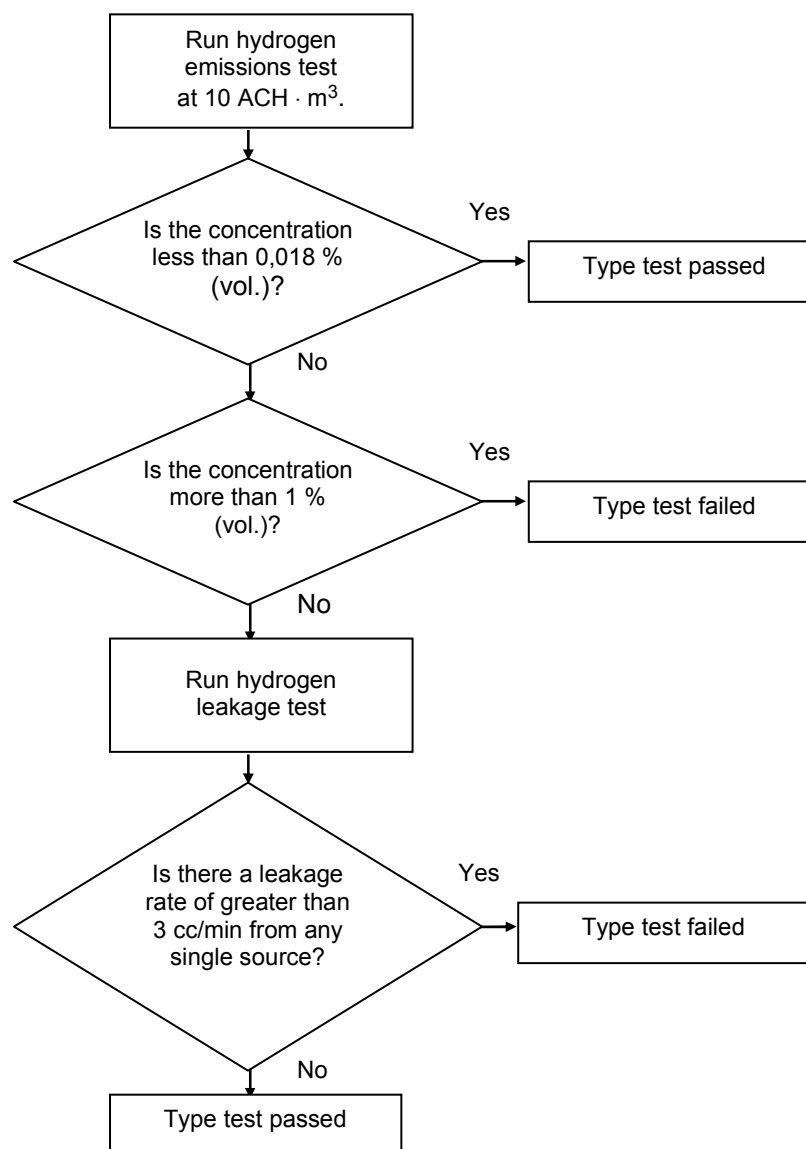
Run hydrogen emissions test at 10 ACH · m$^3$.

Is the concentration less than 0,018 % (vol.)?

Yes

Type test passed

No

Is the concentration more than 1 % (vol.)?

Yes

Type test failed

No

Run hydrogen leakage test

Is there a leakage rate of greater than 3 cc/min from any single source?

Yes

Type test failed

No

Type test passed